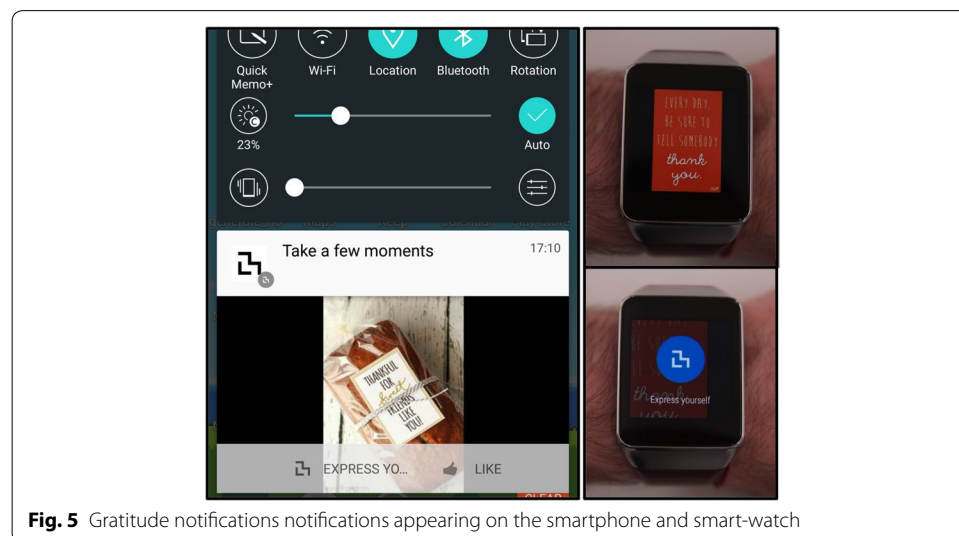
Quick Memo+

Wi-Fi

Location

Bluetooth

Rotation

23%

Auto

Take a few moments

17:10

THANKFUL FOR sweet FRIENDS LIKE YOU!

EXPRESS YO...

LIKE

CLEAR

EVERY DAY, BE SURE TO TELL SOMEBODY thank you.

Express yourself

**Fig. 5** Gratitude notifications notifications appearing on the smartphone and smart-watch